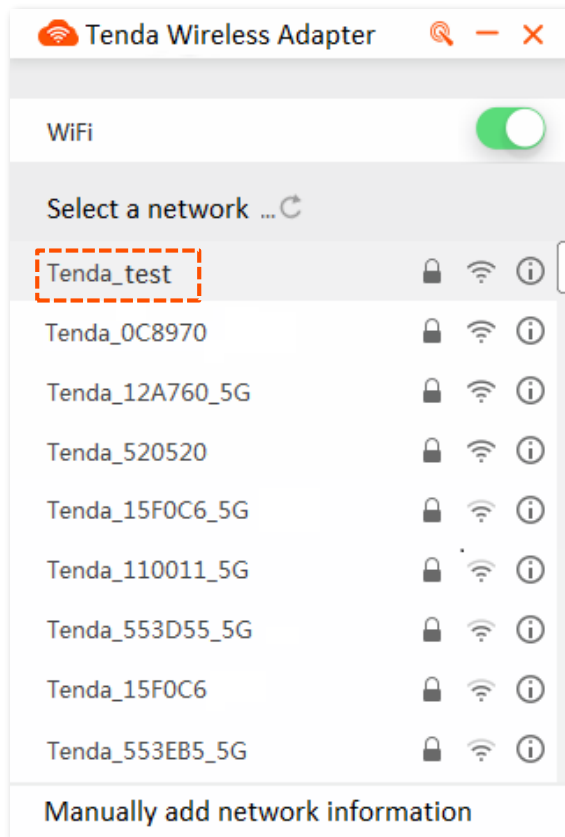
Tenda Wireless Adapter

WiFi

Select a network ...

Tenda_test

Tenda_0C8970

Tenda_12A760_5G

Tenda_520520

Tenda_15F0C6_5G

Tenda_110011_5G

Tenda_553D55_5G

Tenda_15F0C6

Tenda_553EB5_5G

Manually add network information